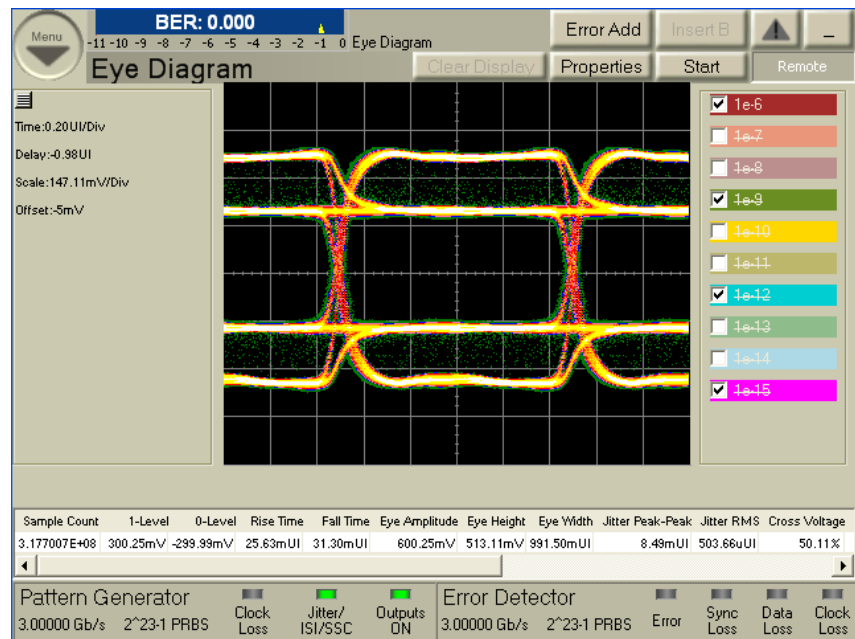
Menu

BER: 0.000

-11 -10 -9 -8 -7 -6 -5 -4 -3 -2 -1 0 Eye Diagram

Eye Diagram

Error Add

Insert B

_

Clear Display

Properties

Start

Remote

Time:0.20UI/Div

Delay:-0.98UI

Scale:147.11mV/Div

Offset:-5mV

1e-6

1e-7

1e-8

1e-9

1e-10

1e-11

1e-12

1e-13

1e-14

1e-15

| Sample Count | 1-Level | 0-Level | Rise Time | Fall Time | Eye Amplitude | Eye Height | Eye Width | Jitter Peak-Peak | Jitter RMS | Cross Voltage |
|---|---|---|---|---|---|---|---|---|---|---|
| 3.177007E+08 | 300.25mV | -299.99mV | 25.63mUI | 31.30mUI | 600.25mV | 513.11mV | 991.50mUI | 8.49mUI | 503.66uUI | 50.11% |

Pattern Generator

3.00000 Gb/s 2^23-1 PRBS

Clock Loss

Jitter/ ISI/SSC

Outputs ON

Error Detector

3.00000 Gb/s 2^23-1 PRBS

Error

Sync Loss

Data Loss

Clock Loss